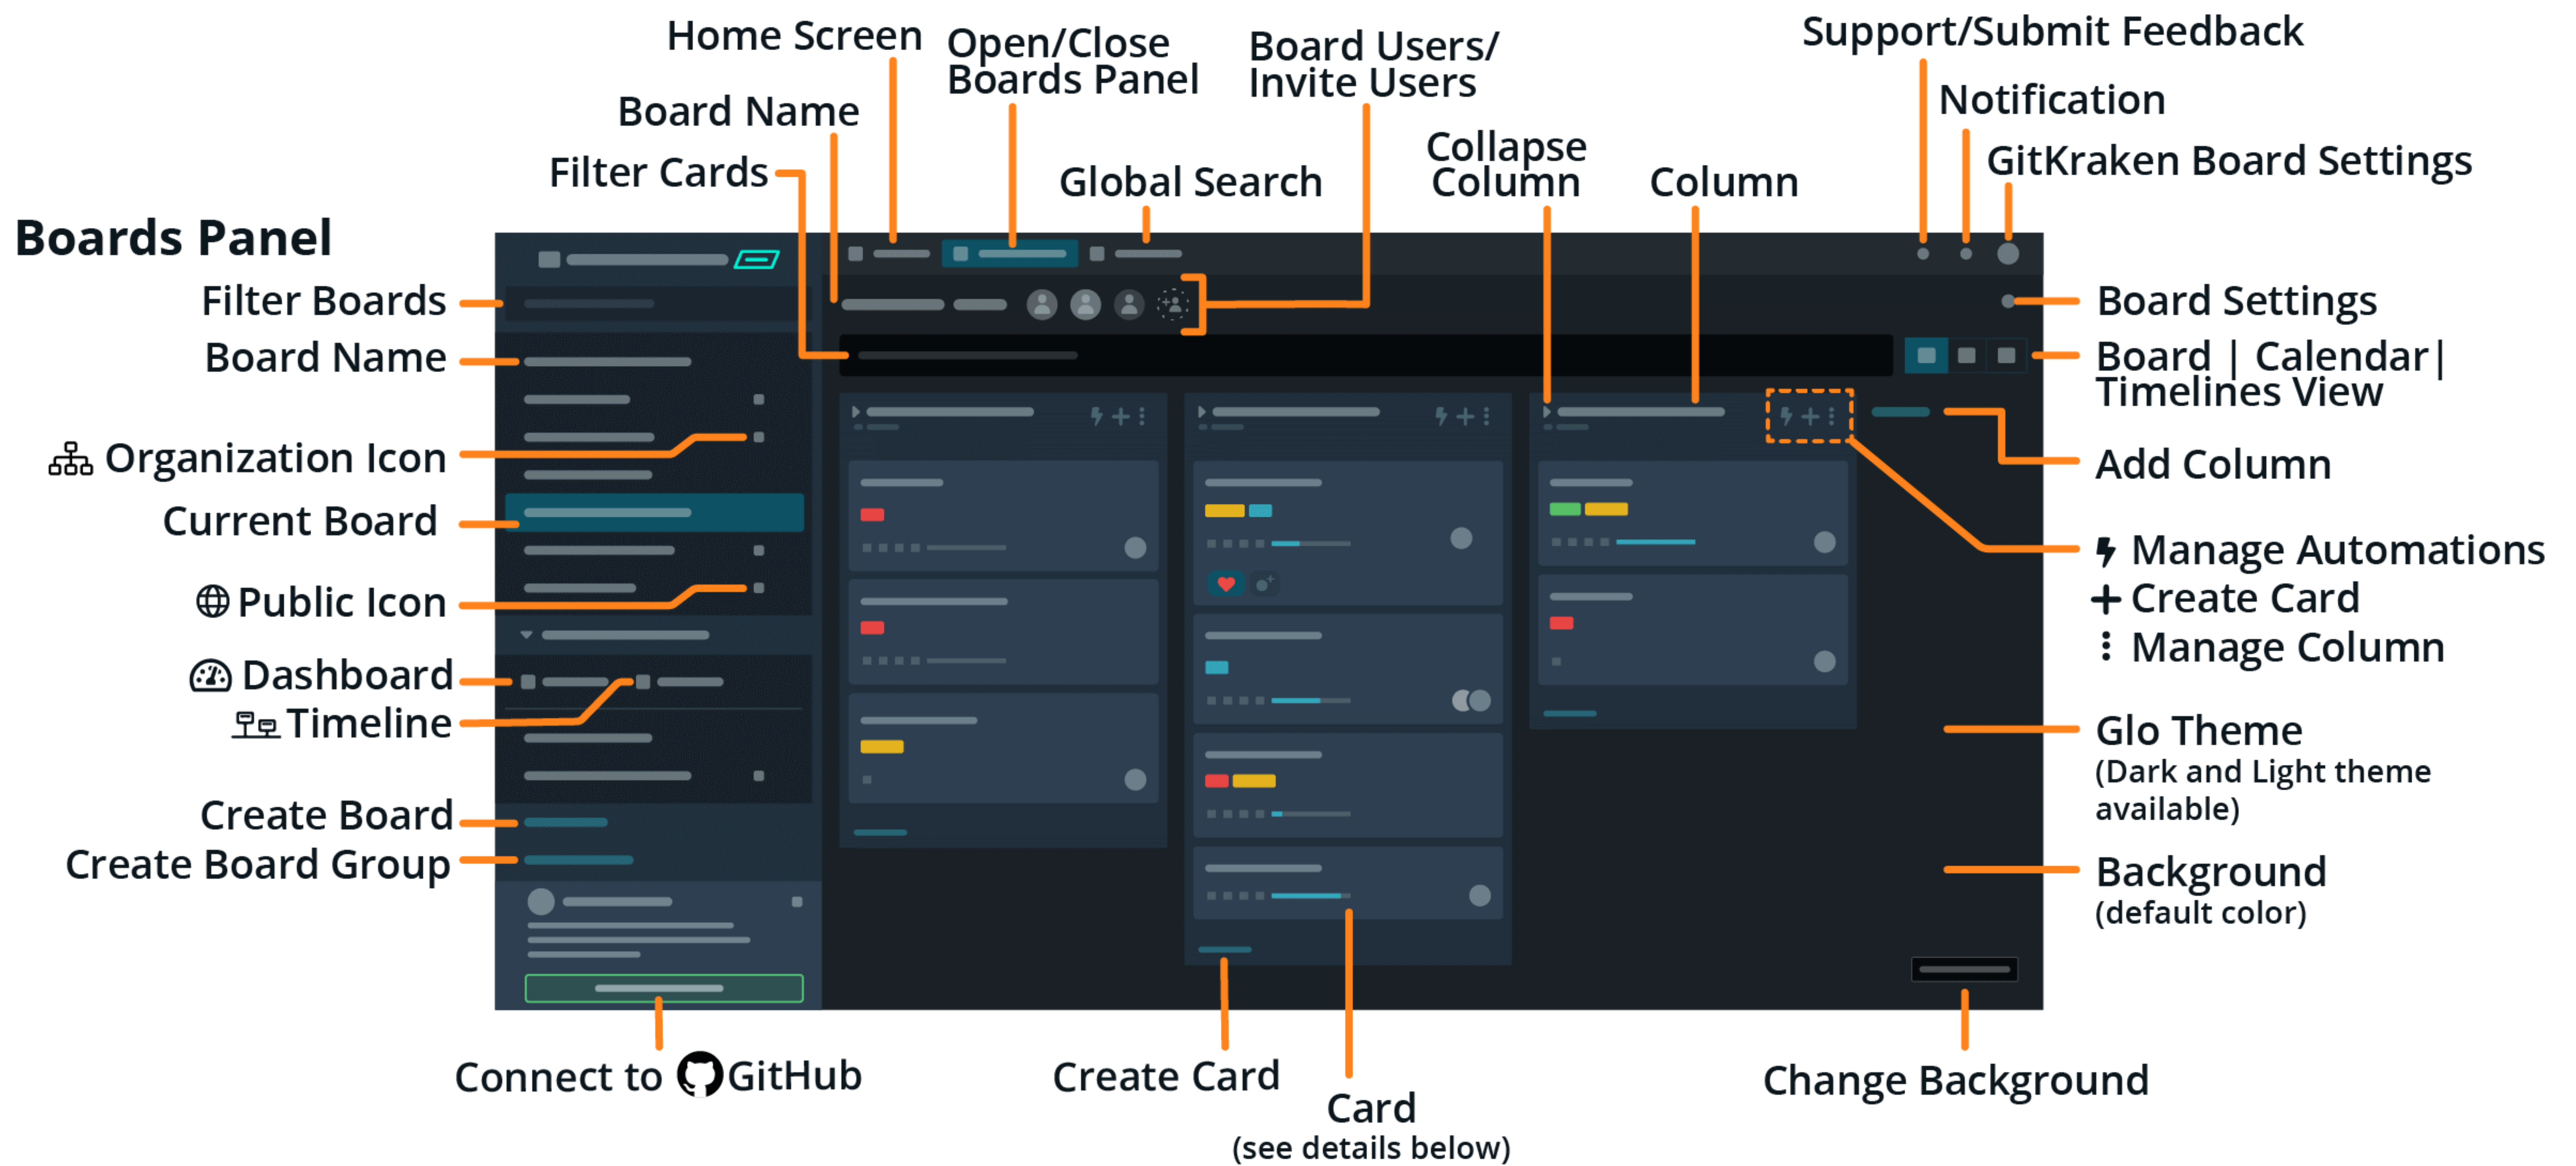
Home Screen

Open/Close Boards Panel

Board Users/ Invite Users

Support/Submit Feedback

Notification

GitKraken Board Settings

Board Name

Filter Cards

Global Search

Collapse Column

Column

Boards Panel

Filter Boards

Board Name

Organization Icon

Current Board

Public Icon

Dashboard

Timeline

Create Board

Create Board Group

Board Settings

Board | Calendar | Timelines View

Add Column

Manage Automations

+ Create Card

⋮ Manage Column

Glo Theme
(Dark and Light theme available)

Background
(default color)

Connect to GitHub

Create Card

Card
(see details below)

Change Background